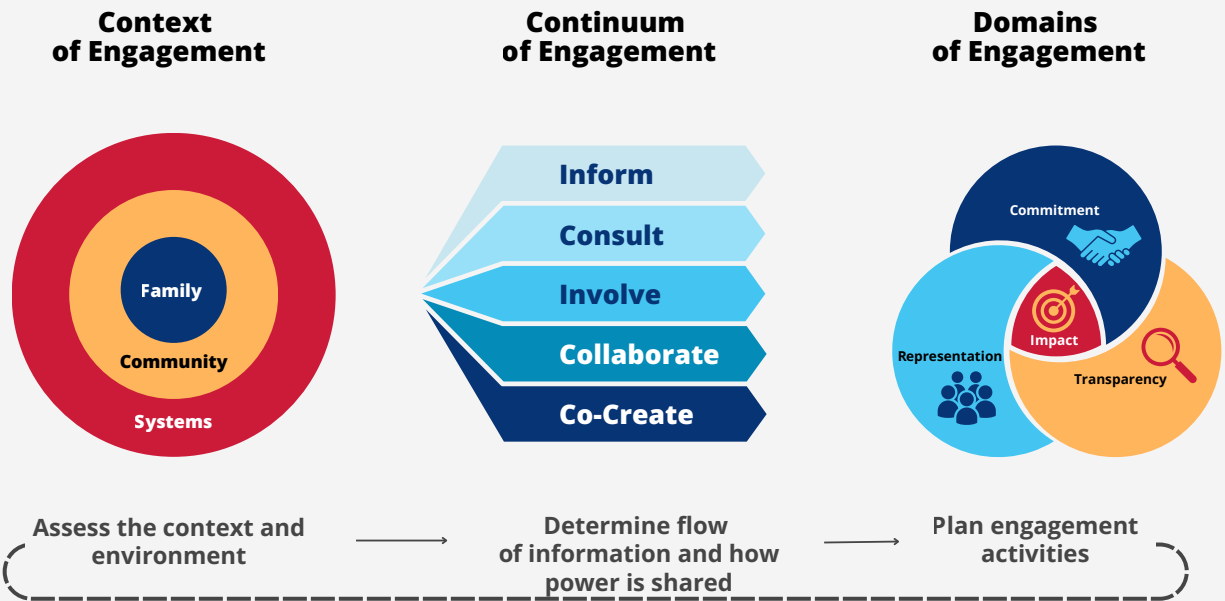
Context of Engagement

Family

Community

Systems

Continuum of Engagement

Inform

Consult

Involve

Collaborate

Co-Create

Domains of Engagement

Commitment

Impact

Representation

Transparency

Assess the context and environment

Determine flow of information and how power is shared

Plan engagement activities